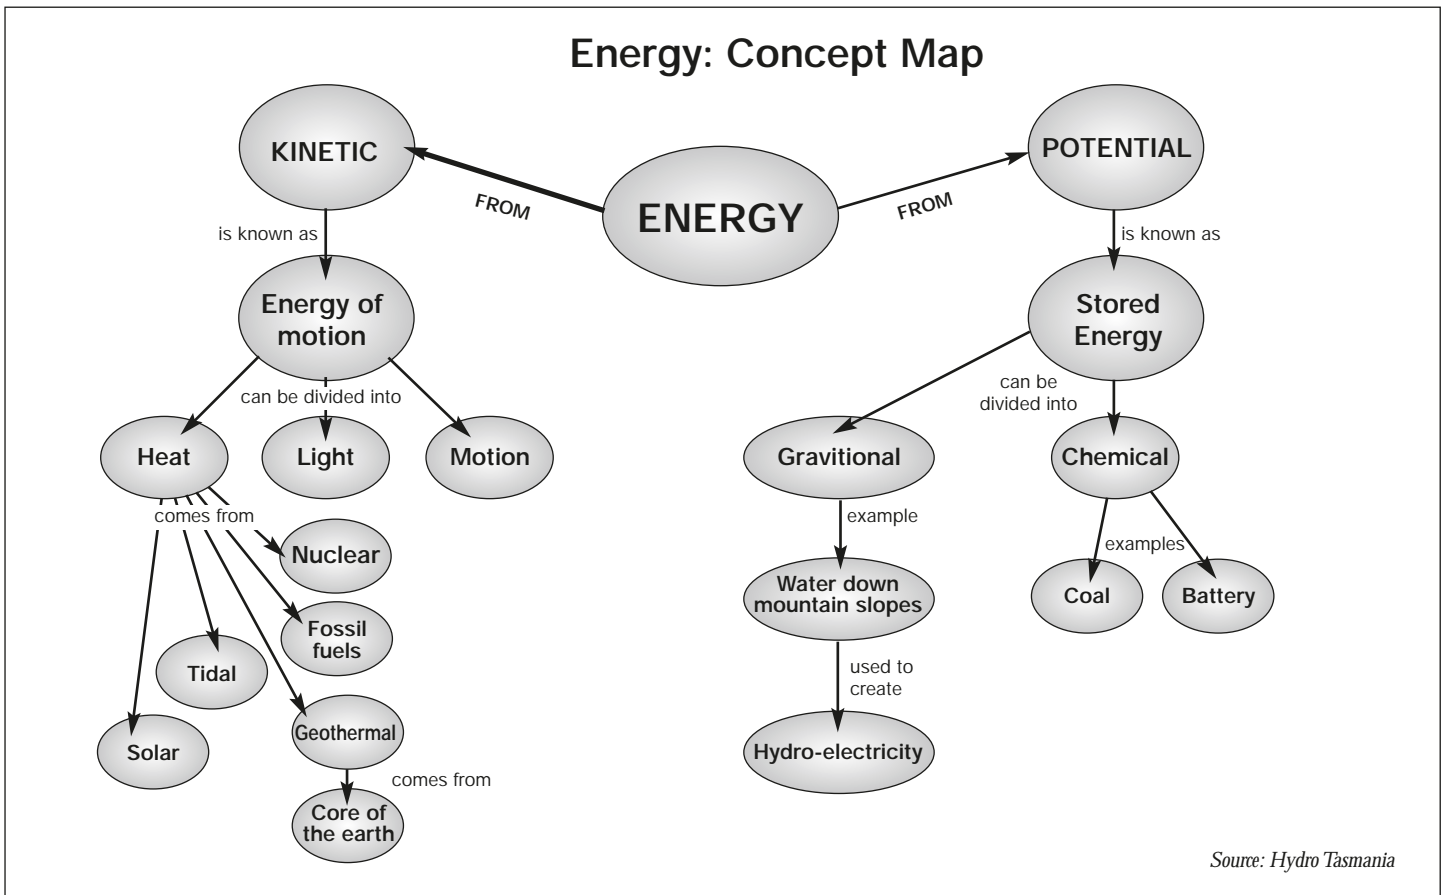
Energy: Concept Map

KINETIC

FROM

ENERGY

FROM

POTENTIAL

is known as

Energy of motion

can be divided into

Heat

Light

Motion

comes from

Nuclear

Fossil fuels

Tidal

Solar

Geothermal

comes from

Core of the earth

is known as

Stored Energy

can be divided into

Gravitional

Chemical

example

Water down mountain slopes

used to create

Hydro-electricity

examples

Coal

Battery

Source: Hydro Tasmania